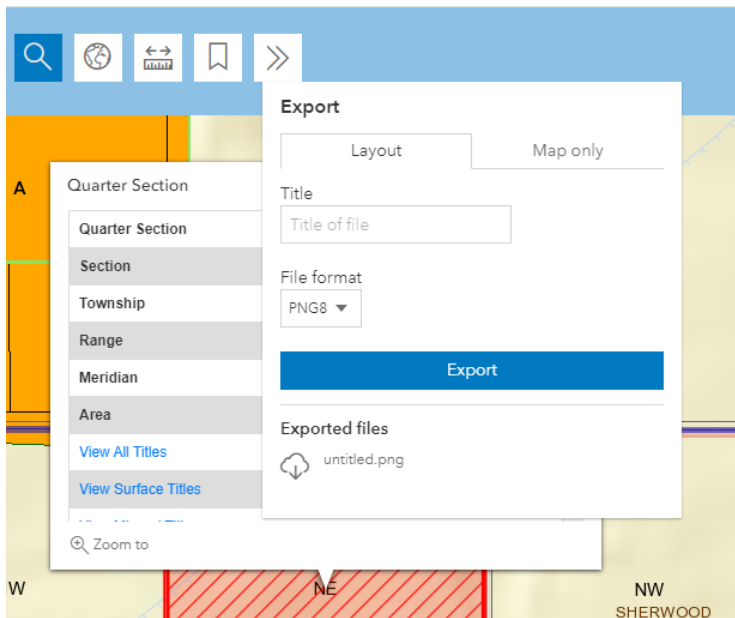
A

Quarter Section

Quarter Section
Section
Township
Range
Meridian
Area
View All Titles
View Surface Titles
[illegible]

Zoom to

Export

Layout | Map only

Title

Title of file

File format

PNG8

Export

Exported files

untitled.png

W

NE

NW
SHERWOOD